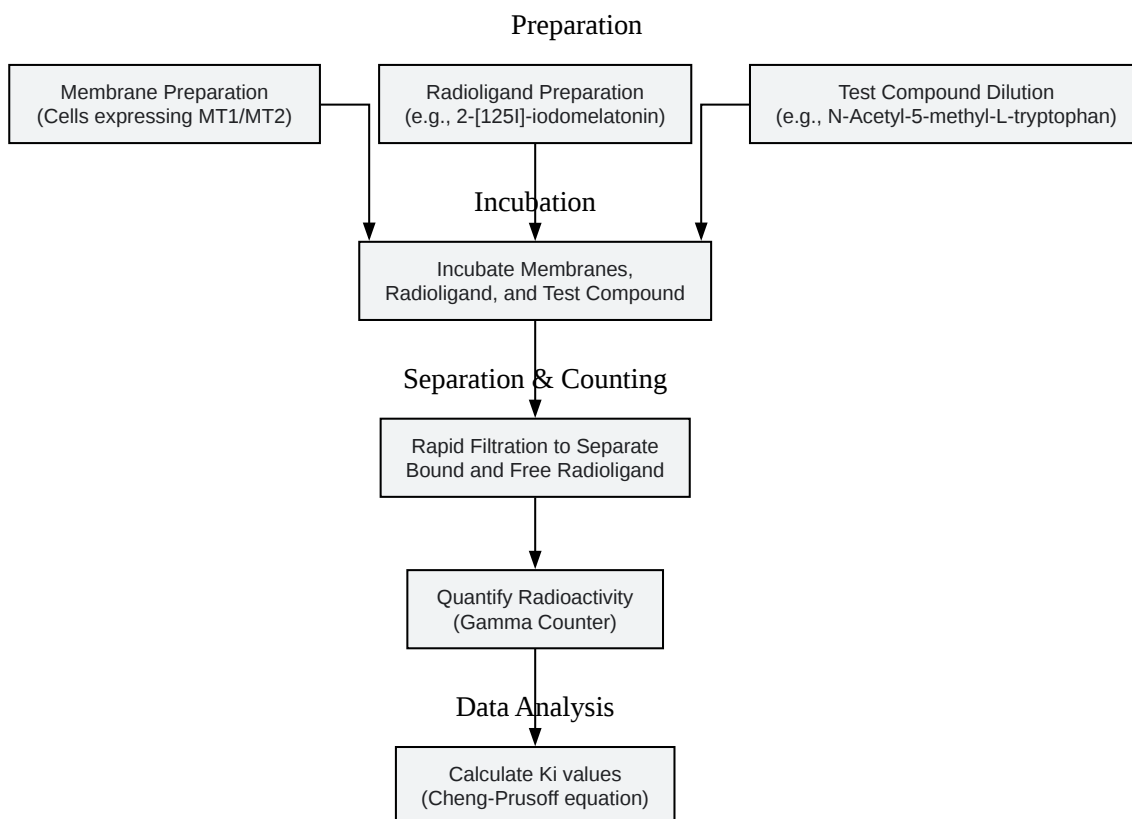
Preparation

Membrane Preparation
(Cells expressing MT1/MT2)

Radioligand Preparation
(e.g., 2-[125I]-iodomelatonin)

Test Compound Dilution
(e.g., N-Acetyl-5-methyl-L-tryptophan)

Incubation

Incubate Membranes, Radioligand, and Test Compound

Separation & Counting

Rapid Filtration to Separate Bound and Free Radioligand

Quantify Radioactivity
(Gamma Counter)

Data Analysis

Calculate Ki values
(Cheng-Prusoff equation)